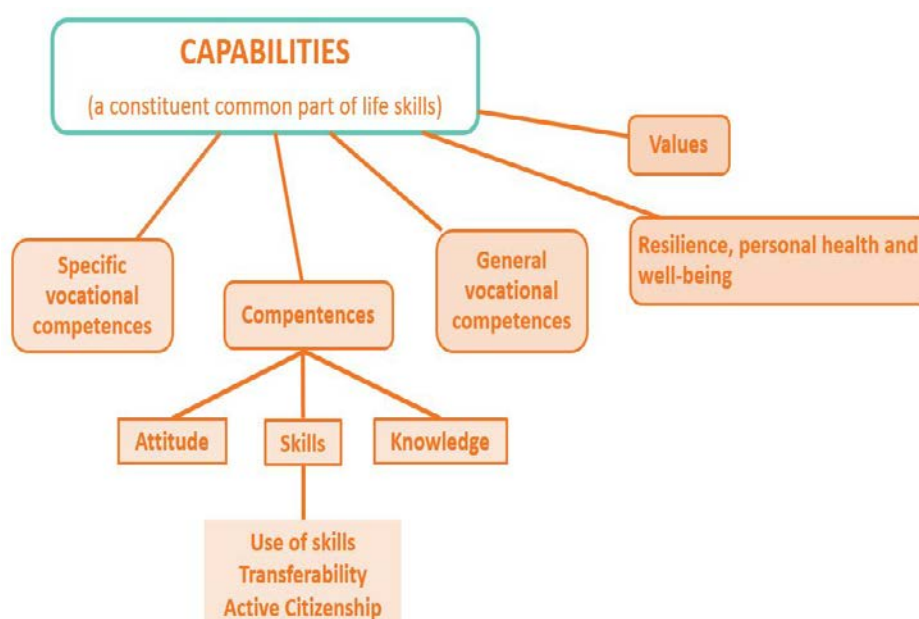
CAPABILITIES

(a constituent common part of life skills)

Values

Resilience, personal health and well-being

Specific vocational competences

Compentences

General vocational competences

Attitude

Skills

Knowledge

Use of skills
Transferability
Active Citizenship